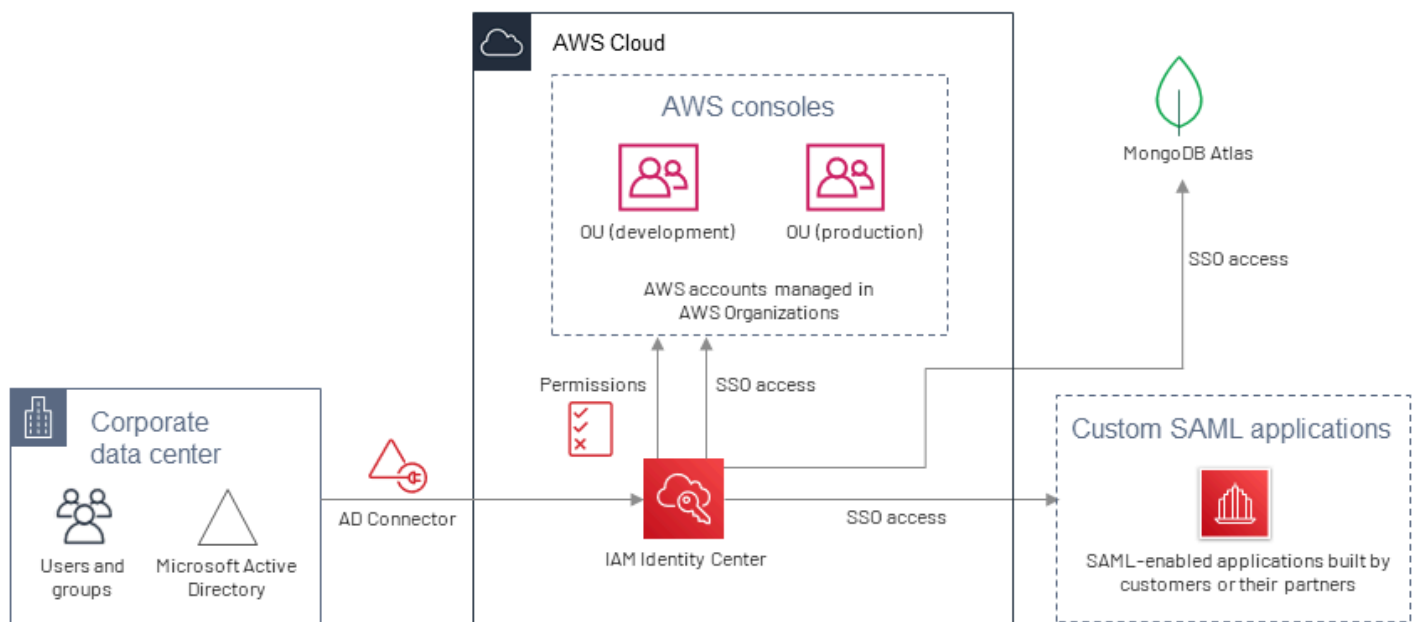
AWS Cloud

AWS consoles

OU (development)

OU (production)

AWS accounts managed in AWS Organizations

MongoDB Atlas

SSO access

Permissions

SSO access

Corporate data center

Users and groups

Microsoft Active Directory

AD Connector

IAM Identity Center

SSO access

Custom SAML applications

SAML-enabled applications built by customers or their partners